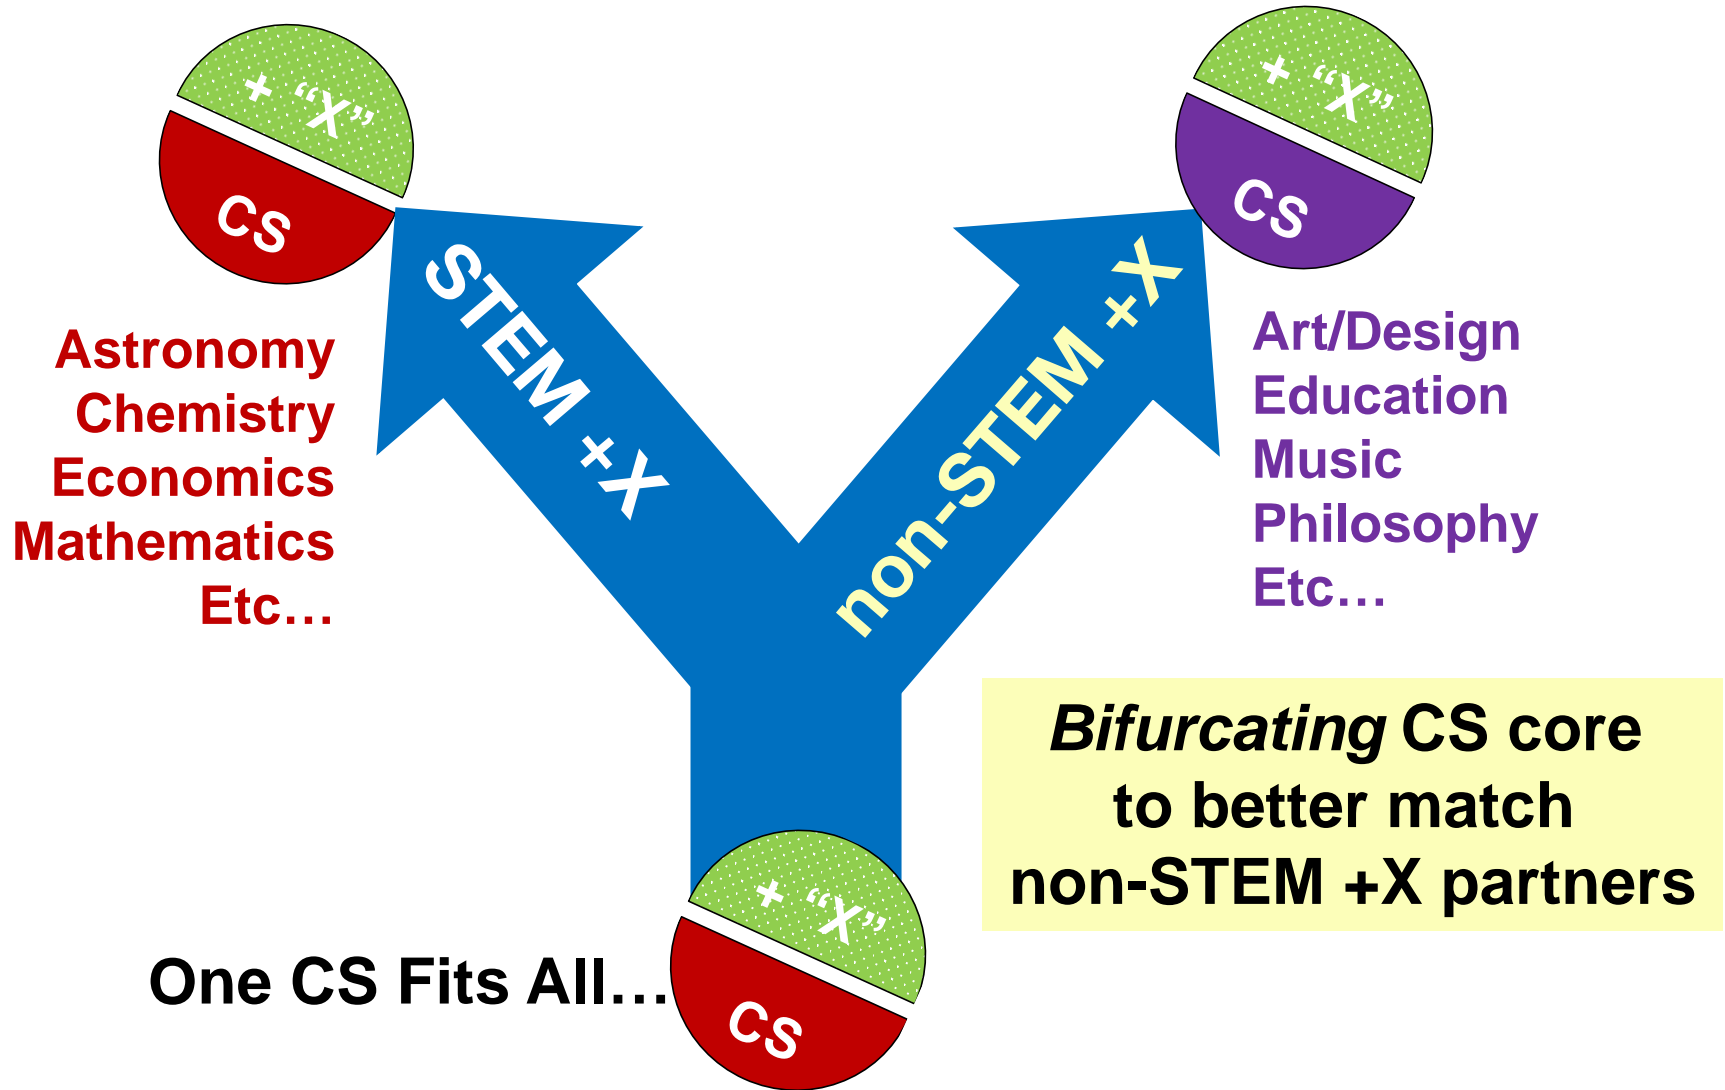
+ "X"
CS

+ "X"
CS

STEM +X

non-STEM +X

Astronomy
Chemistry
Economics
Mathematics
Etc…

Art/Design
Education
Music
Philosophy
Etc…

*Bifurcating* CS core to better match non-STEM +X partners

+ "X"
CS

One CS Fits All…